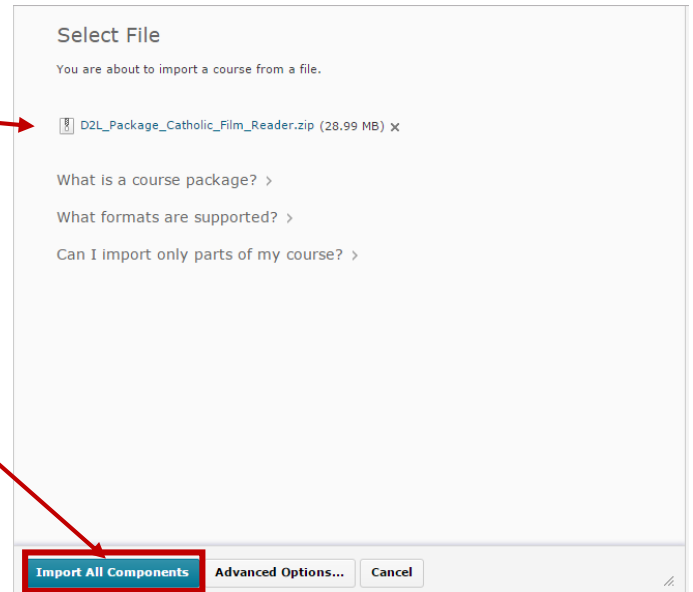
Select File

You are about to import a course from a file.

D2L_Package_Catholic_Film_Reader.zip (28.99 MB) ×

What is a course package? ›

What formats are supported? ›

Can I import only parts of my course? ›

Import All Components Advanced Options... Cancel